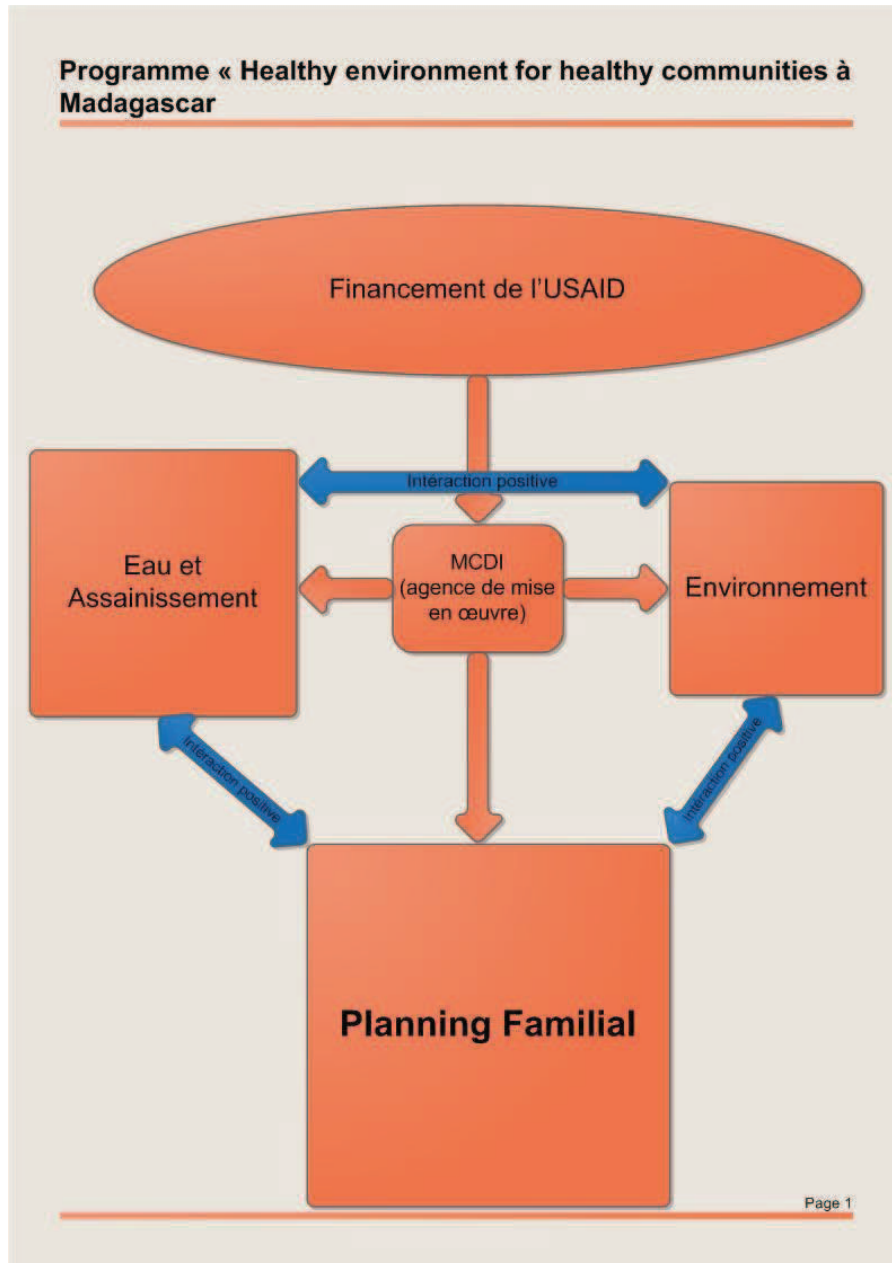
Programme « Healthy environment for healthy communities à Madagascar

Financement de l'USAID

Interaction positive

Eau et Assainissement

MCDI (agence de mise en œuvre)

Environnement

Interaction positive

Interaction positive

Planning Familial

Page 1